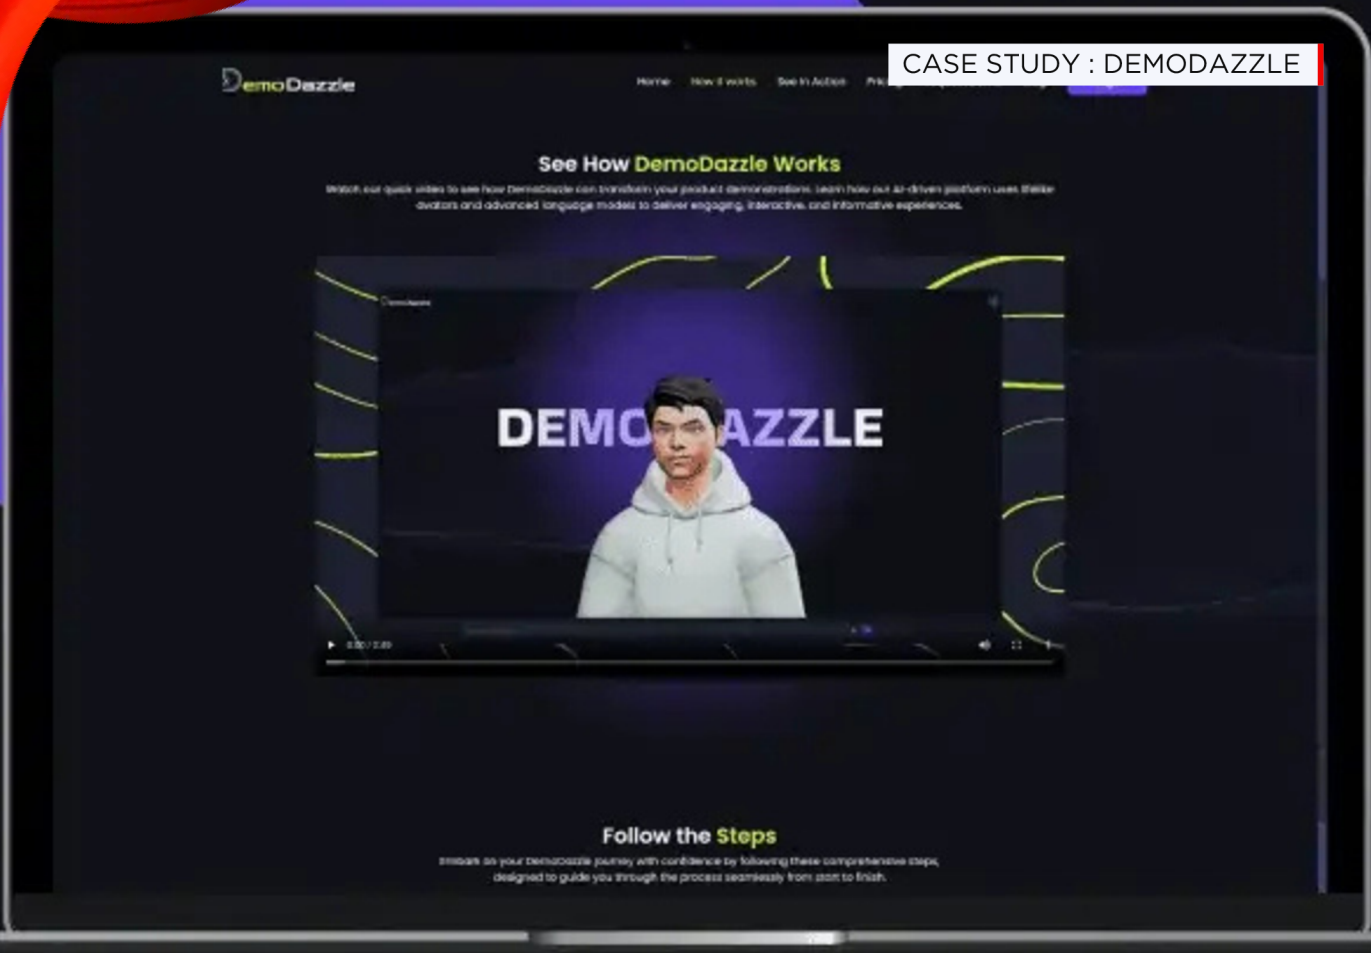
CASE STUDY : DEMODAZZLE

DemoDazzle

Home How it works See In Action Pri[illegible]

See How DemoDazzle Works

Watch our quick video to see how DemoDazzle can transform your product demonstrations. Learn how our AI-driven platform uses lifelike avatars and advanced language models to deliver engaging, interactive, and informative experiences.

DemoDazzle

DEMO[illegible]AZZLE

0:00 / 0:59

Follow the Steps

Embark on your DemoDazzle journey with confidence by following these comprehensive steps, designed to guide you through the process seamlessly from start to finish.